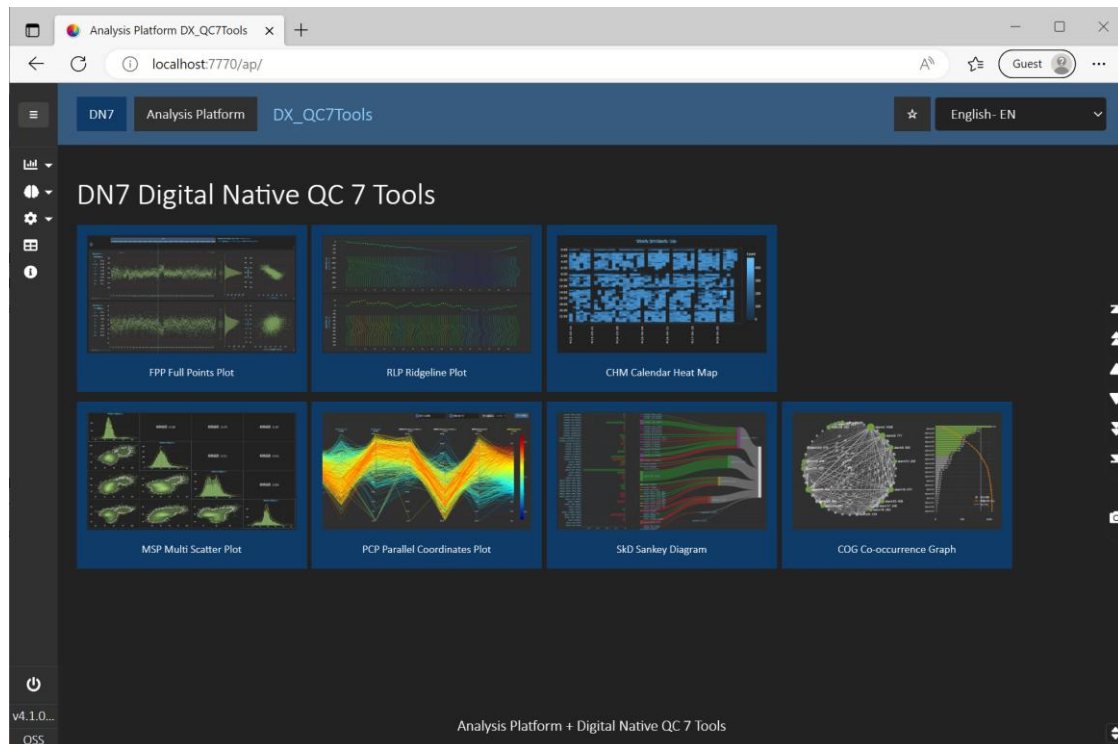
Analysis Platform DX_QC7Tools ×

localhost:7770/ap/

Guest

DN7 Analysis Platform DX_QC7Tools

English- EN

DN7 Digital Native QC 7 Tools

FPP Full Points Plot

RLP Ridgeline Plot

CHM Calendar Heat Map

MSP Multi Scatter Plot

PCP Parallel Coordinates Plot

SkD Sankey Diagram

COG Co-occurrence Graph

v4.1.0...
OSS

Analysis Platform + Digital Native QC 7 Tools